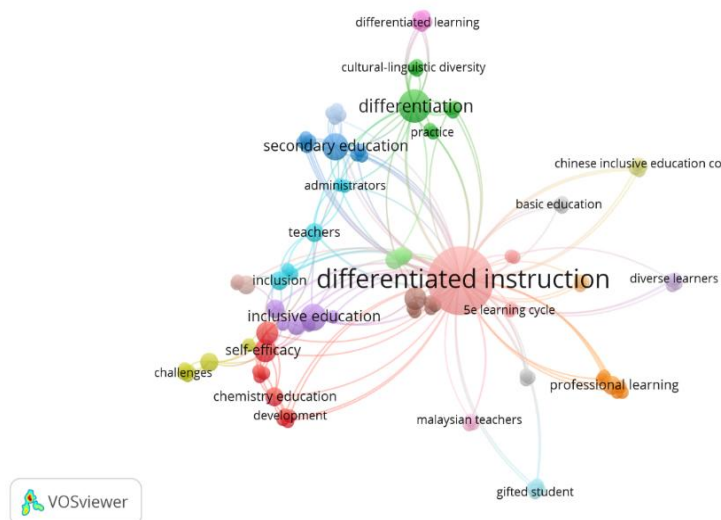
differentiated learning
cultural-linguistic diversity
differentiation
practice
secondary education
chinese inclusive education co
administrators
basic education
teachers
inclusion
differentiated instruction
diverse learners
inclusive education
5e learning cycle
self-efficacy
challenges
professional learning
chemistry education
development
malaysian teachers
gifted student
VOSviewer